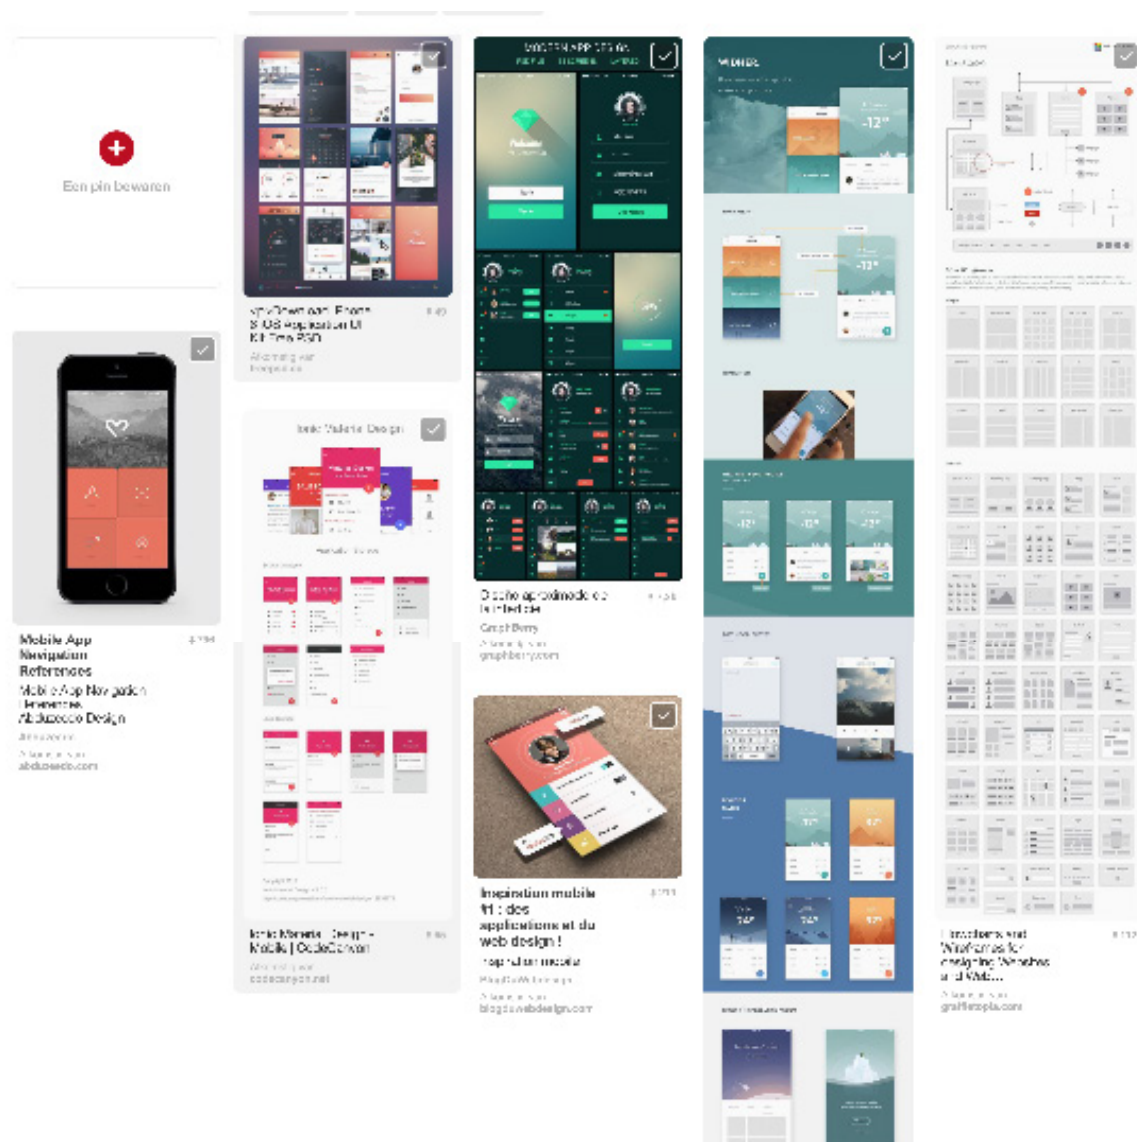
Een pin bewaren

Mobile App Navigation References
Mobile App Navigation References
Abduzeedo Design
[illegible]
abduzeedo.com

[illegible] Download: Photo
S iOS Application UI Kit Free PSD
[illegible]

Ionic Material Design

Ionic Material Design - Mobile | CodeCanyon
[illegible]
codecanyon.net

MODERN APP DESIGN

Diseño aproximado de la interfaz
GraphBerry
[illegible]
graphberry.com

Inspiration mobile #1 : des applications et du web design !
Inspiration mobile
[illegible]
blogduwebdesign.com

WEATHER

-12°

Breadboard and Wireframes for designing Windows and Web...
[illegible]
graphicsfuel.com